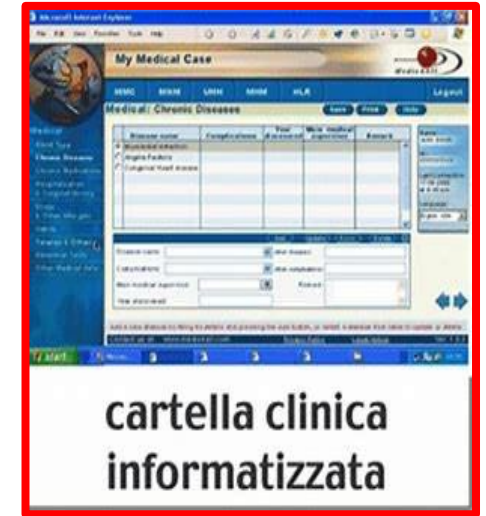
Microsoft Internet Explorer

My Medical Case

Logout

Medical: Chronic Diseases

Save Print Help

| Disease name | Complications | Year diagnosed | Main medical supervisor | Remark |
|---|---|---|---|---|
| Myocardial infarction | | | | |
| Angina Pectoris | | | | |
| Congenital Heart disease | | | | |

Disease name
Complications
Main medical supervisor
Year diagnosed

Medical

start

cartella clinica informatizzata